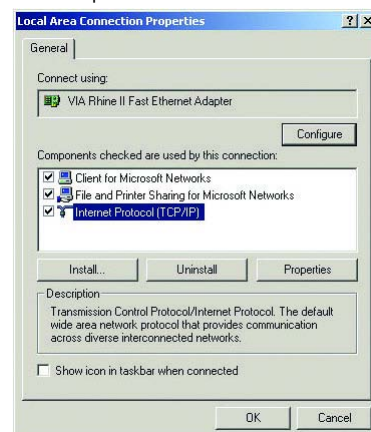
Local Area Connection Properties
? X
General

Connect using:

VIA Rhine II Fast Ethernet Adapter

Configure

Components checked are used by this connection:

Client for Microsoft Networks
File and Printer Sharing for Microsoft Networks
Internet Protocol (TCP/IP)

Install...
Uninstall
Properties

Description

Transmission Control Protocol/Internet Protocol. The default wide area network protocol that provides communication across diverse interconnected networks.

Show icon in taskbar when connected

OK
Cancel